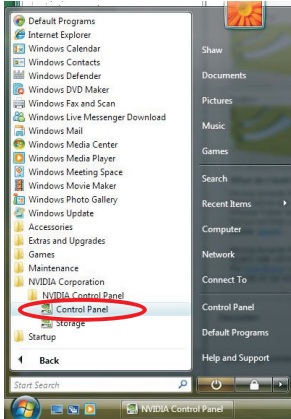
Default Programs
Internet Explorer
Windows Calendar
Windows Contacts
Windows Defender
Windows DVD Maker
Windows Fax and Scan
Windows Live Messenger Download
Windows Mail
Windows Media Center
Windows Media Player
Windows Meeting Space
Windows Movie Maker
Windows Photo Gallery
Windows Update
Accessories
Extras and Upgrades
Games
Maintenance
NVIDIA Corporation
NVIDIA Control Panel
Control Panel
Storage
Startup
Back
Start Search

Shaw
Documents
Pictures
Music
Games
Search
Recent Items
Computer
Network
Connect To
Control Panel
Default Programs
Help and Support

NVIDIA Control Panel